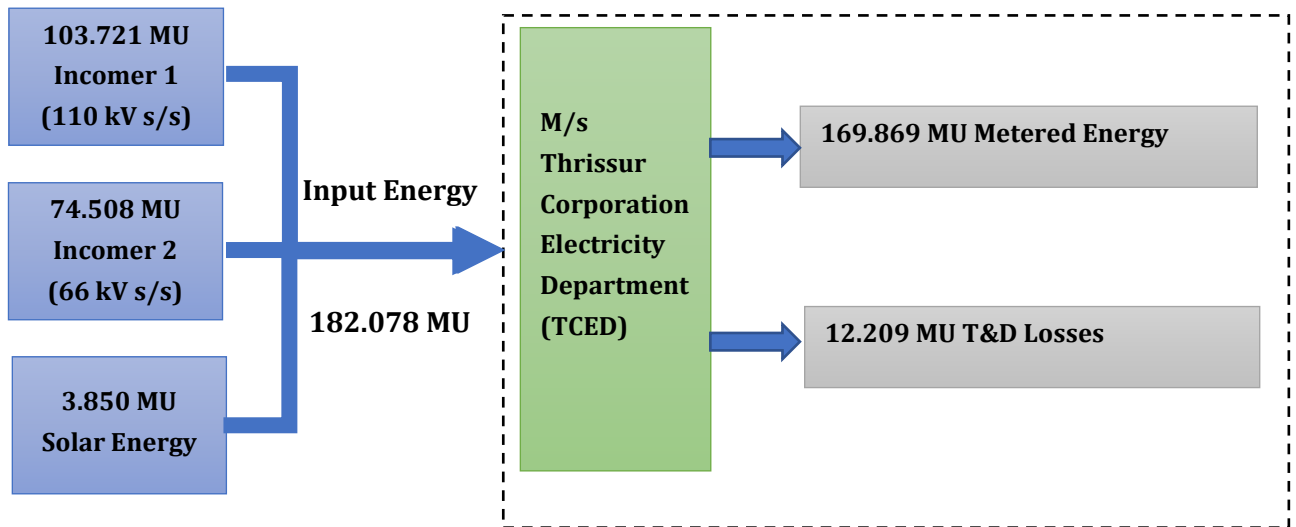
103.721 MU
Incomer 1
(110 kV s/s)

74.508 MU
Incomer 2
(66 kV s/s)

3.850 MU
Solar Energy

Input Energy

182.078 MU

M/s
Thrissur
Corporation
Electricity
Department
(TCED)

169.869 MU Metered Energy

12.209 MU T&D Losses